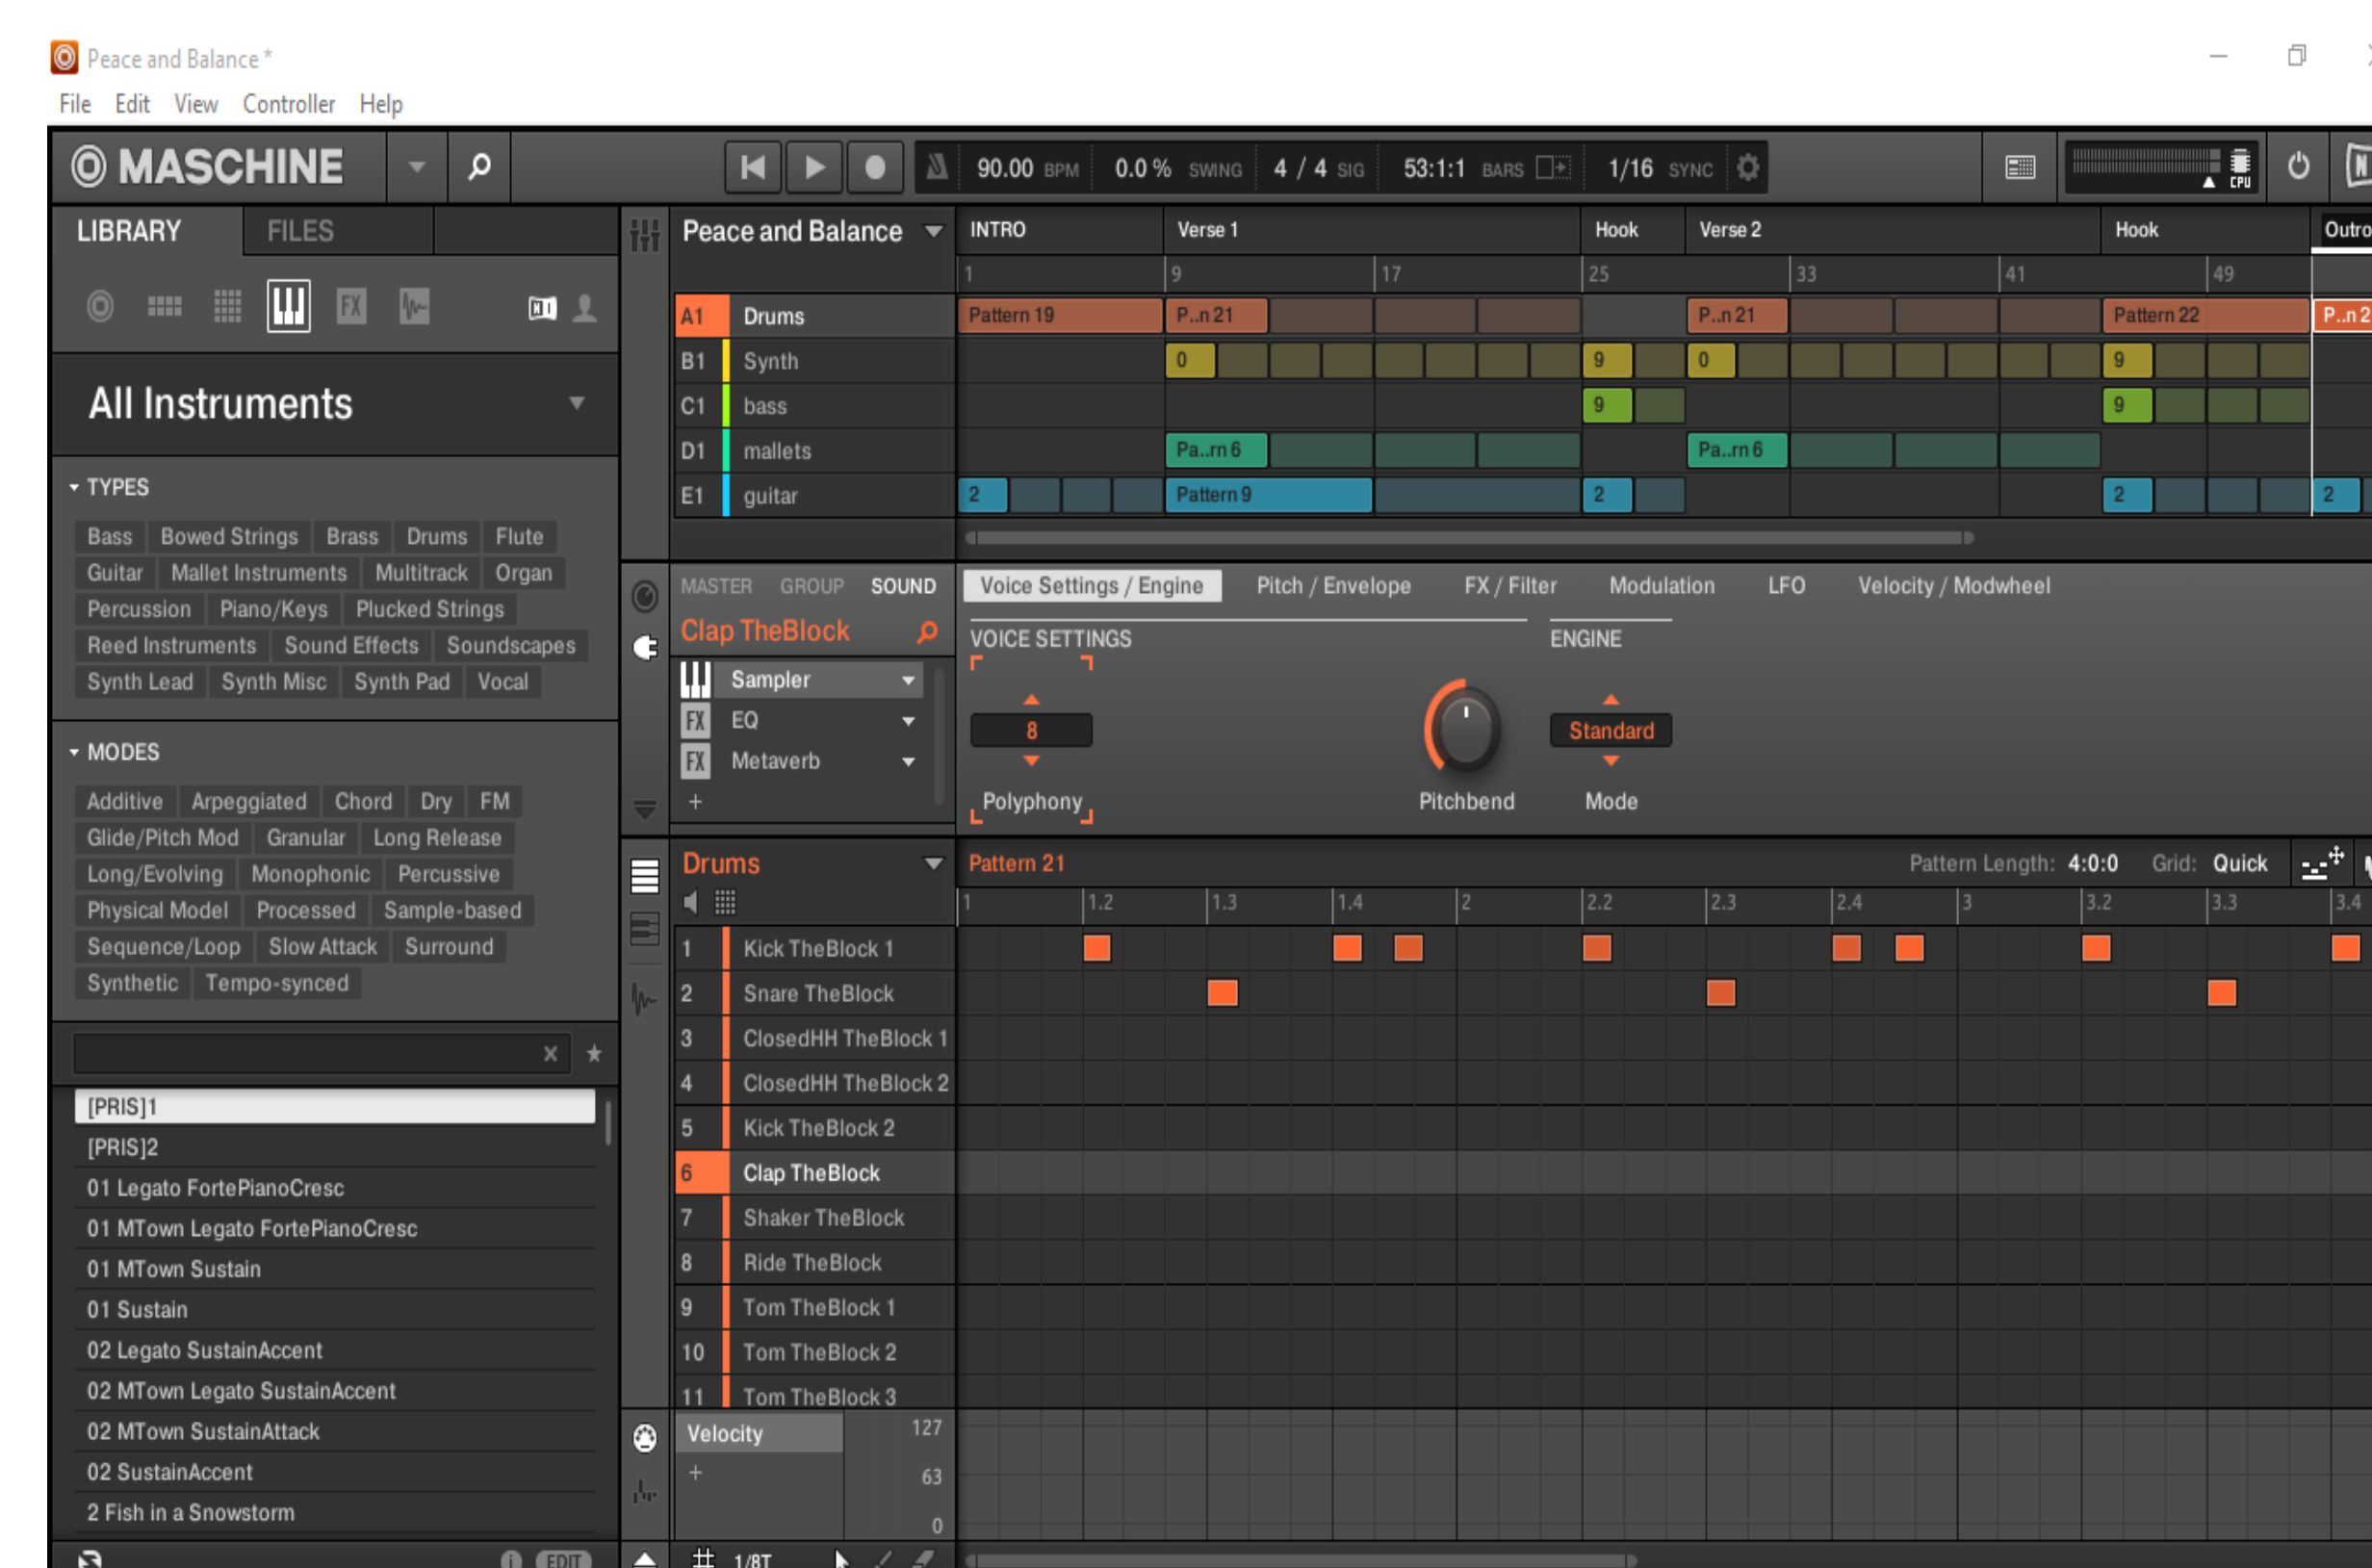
Peace and Balance *

File Edit View Controller Help

MASCHINE

90.00 BPM 0.0 % SWING 4 / 4 SIG 53:1:1 BARS 1/16 SYNC

CPU

LIBRARY FILES

FX

All Instruments

TYPES

Bass Bowed Strings Brass Drums Flute Guitar Mallet Instruments Multitrack Organ Percussion Piano/Keys Plucked Strings Reed Instruments Sound Effects Soundscapes Synth Lead Synth Misc Synth Pad Vocal

MODES

Additive Arpeggiated Chord Dry FM Glide/Pitch Mod Granular Long Release Long/Evolving Monophonic Percussive Physical Model Processed Sample-based Sequence/Loop Slow Attack Surround Synthetic Tempo-synced

[PRIS]1
[PRIS]2
01 Legato FortePianoCresc
01 MTown Legato FortePianoCresc
01 MTown Sustain
01 Sustain
02 Legato SustainAccent
02 MTown Legato SustainAccent
02 MTown SustainAttack
02 SustainAccent
2 Fish in a Snowstorm

EDIT

Peace and Balance

INTRO Verse 1 Hook Verse 2 Hook Outro

1 9 17 25 33 41 49

A1 Drums
B1 Synth
C1 bass
D1 mallets
E1 guitar

Pattern 19 P..n 21 P..n 21 Pattern 22 P..n 2
0 9 0 9
9 9
Pa..rn 6 Pa..rn 6
2 Pattern 9 2 2 2

MASTER GROUP SOUND

Clap TheBlock

Sampler
EQ
Metaverb
+

Voice Settings / Engine Pitch / Envelope FX / Filter Modulation LFO Velocity / Modwheel

VOICE SETTINGS

8

Polyphony

Pitchbend

ENGINE

Standard

Mode

Drums

Pattern 21

Pattern Length: 4:0:0 Grid: Quick

1 1.2 1.3 1.4 2 2.2 2.3 2.4 3 3.2 3.3 3.4

1 Kick TheBlock 1
2 Snare TheBlock
3 ClosedHH TheBlock 1
4 ClosedHH TheBlock 2
5 Kick TheBlock 2
6 Clap TheBlock
7 Shaker TheBlock
8 Ride TheBlock
9 Tom TheBlock 1
10 Tom TheBlock 2
11 Tom TheBlock 3

Velocity 127
+ 63
0

1/8T